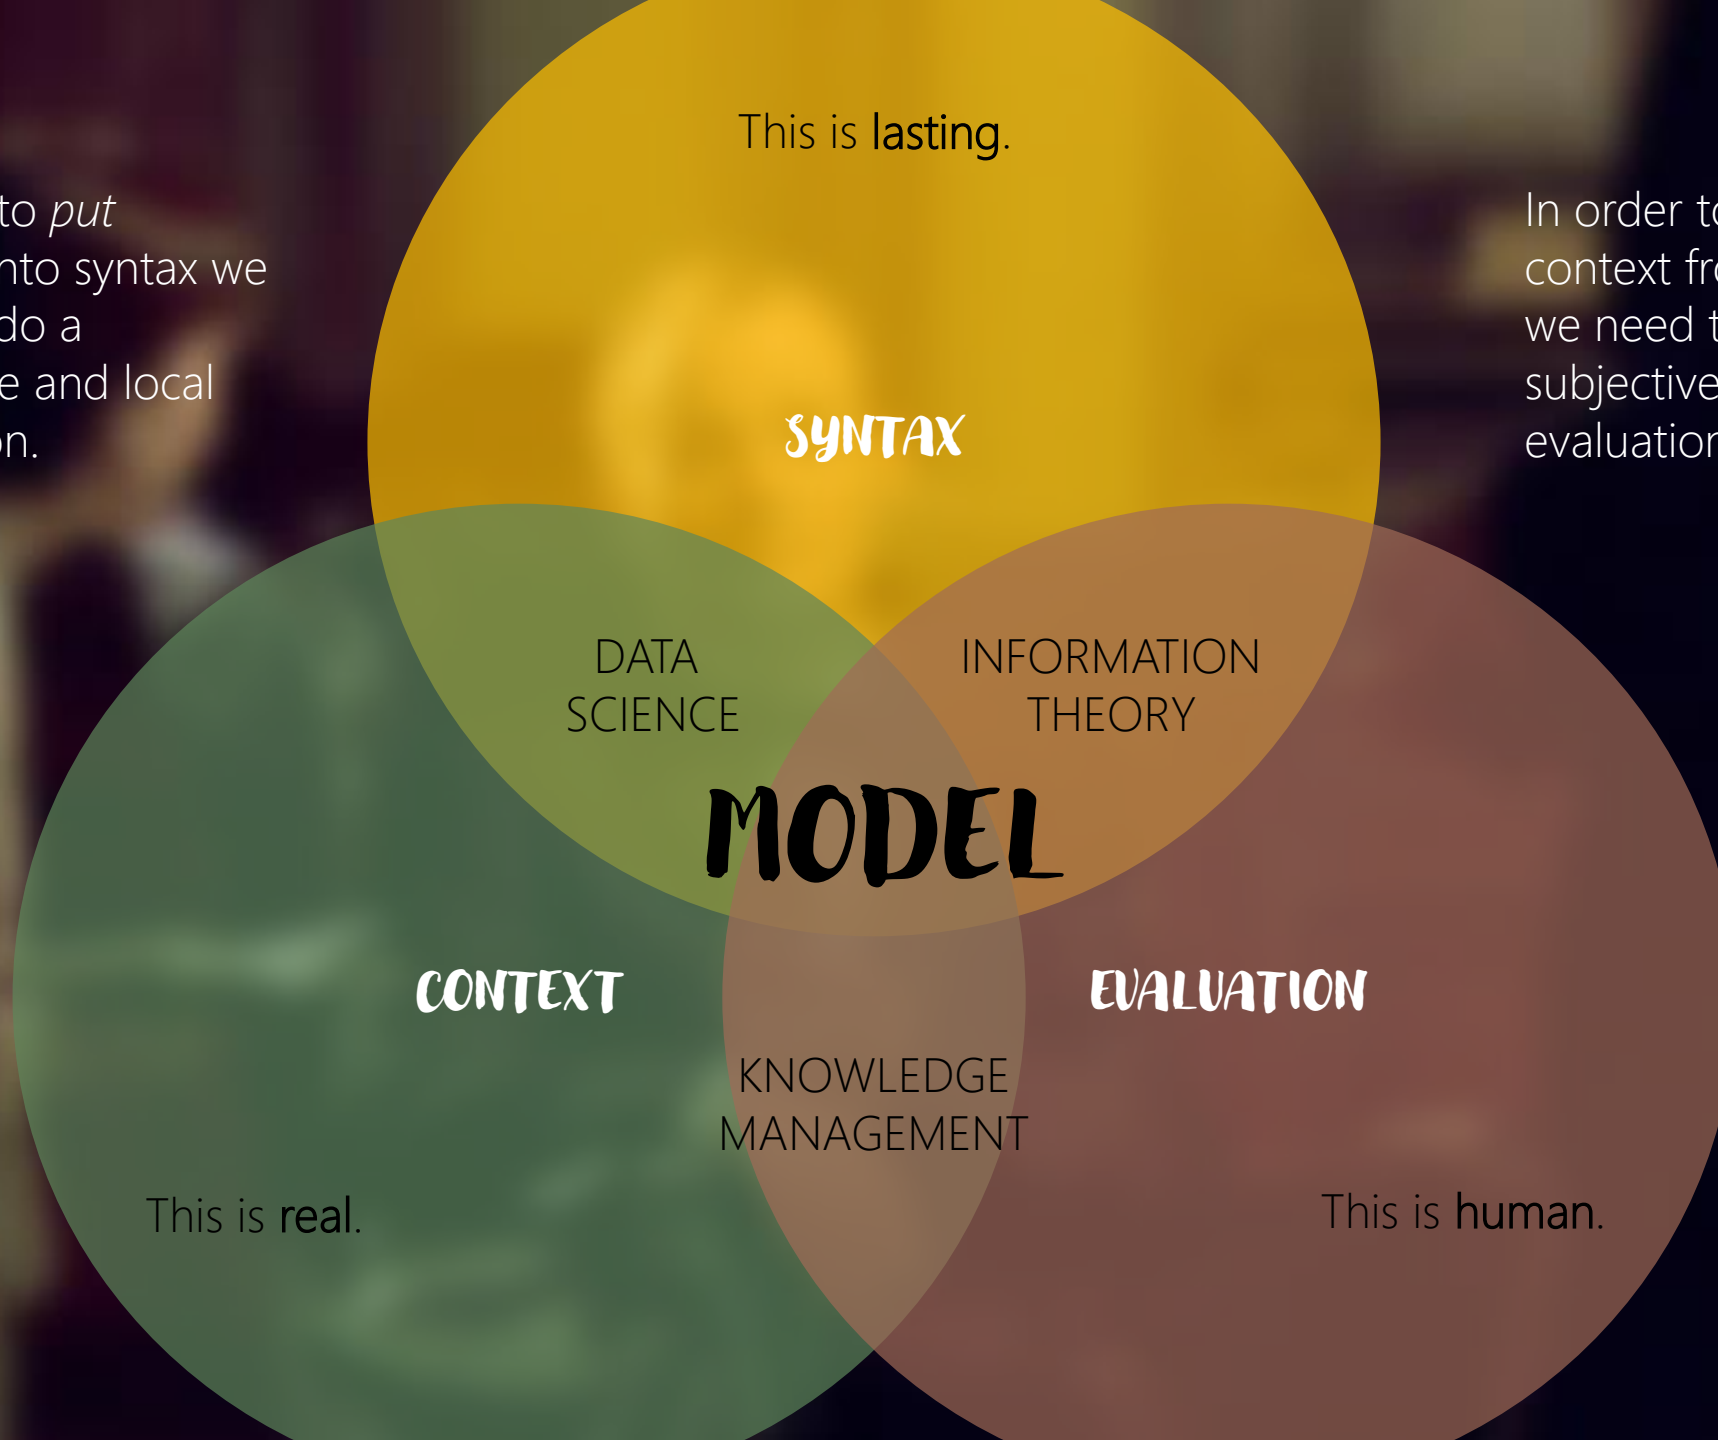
to *put*
nto syntax we
do a
e and local
n.

This is lasting.

In order to
context fr
we need t
subjective
evaluation

SYNTAX

DATA SCIENCE

INFORMATION THEORY

MODEL

CONTEXT

EVALUATION

KNOWLEDGE MANAGEMENT

This is real.

This is human.